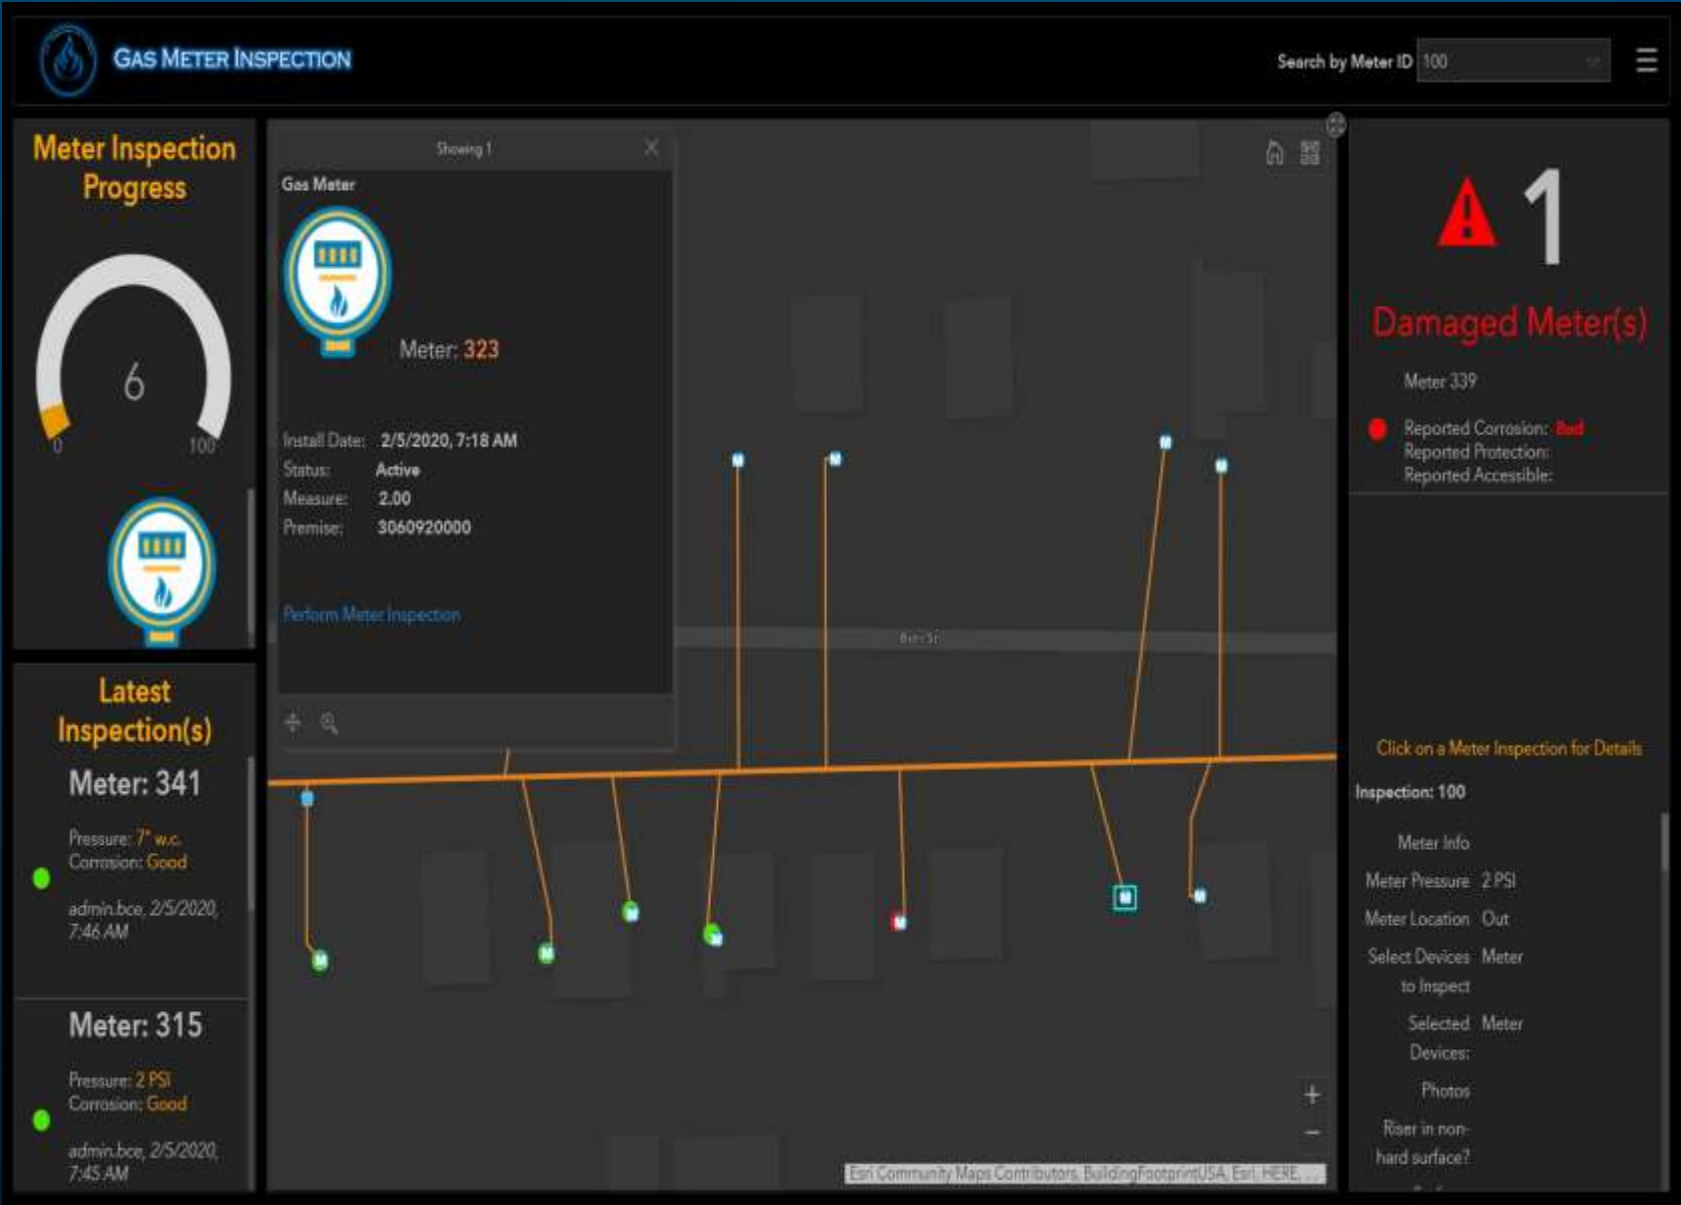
GAS METER INSPECTION

Search by Meter ID 100

Meter Inspection Progress

6

0 100

Latest Inspection(s)

Meter: 341

Pressure: 7" w.c.
Corrosion: Good

admin.bce, 2/5/2020, 7:46 AM

Meter: 315

Pressure: 2 PSI
Corrosion: Good

admin.bce, 2/5/2020, 7:45 AM

Showing 1

Gas Meter

Meter: 323

Install Date: 2/5/2020, 7:18 AM
Status: Active
Measure: 2.00
Premise: 3060920000

Perform Meter Inspection

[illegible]

Esri Community Maps Contributors, BuildingFootprintUSA, Esri, HERE, ...

1

Damaged Meter(s)

Meter 339

Reported Corrosion: Bad
Reported Protection:
Reported Accessible:

Click on a Meter Inspection for Details

Inspection: 100

Meter Info

Meter Pressure 2 PSI

Meter Location Out

Select Devices to Inspect Meter

Selected Devices: Meter

Photos

Riser in non-hard surface?